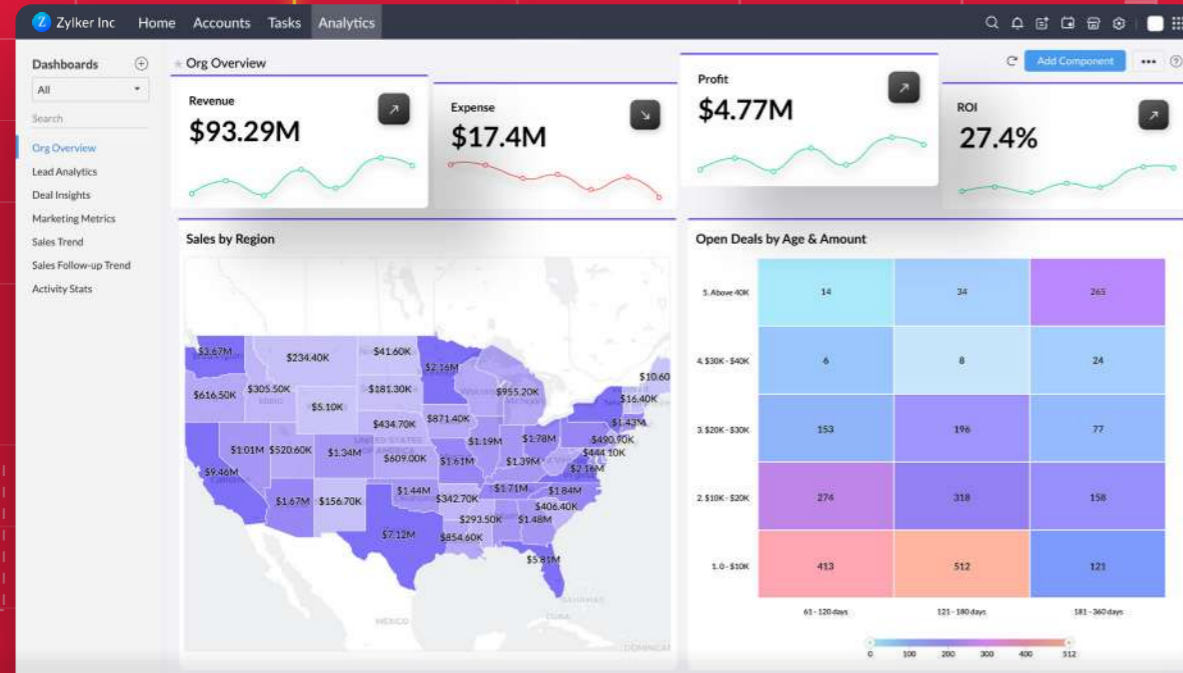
Zylker Inc Home Accounts Tasks Analytics

Dashboards
All
Search
Org Overview
Lead Analytics
Deal Insights
Marketing Metrics
Sales Trend
Sales Follow-up Trend
Activity Stats

Org Overview

Add Component

Revenue
$93.29M

Expense
$17.4M

Profit
$4.77M

ROI
27.4%

Sales by Region

$3.67M $234.40K $41.60K $2.16M $10.60 $616.50K $305.50K $181.30K $955.20K $16.40K $5.10K $434.70K $871.40K $1.43M $1.01M $520.60K $1.34M $1.19M $1.78M $490.90K $609.00K $1.61M $1.39M $444.10K $9.46M $2.16M $1.44M $1.71M $1.84M $1.67M $156.70K $342.70K $406.40K $293.50K $1.48M $7.12M $854.60K $5.81M

MEXICO

Open Deals by Age & Amount

| | 61 - 120 days | 121 - 180 days | 181 - 360 days |
|---|---|---|---|
| 5. Above 40K | 14 | 34 | 265 |
| 4. $30K - $40K | 6 | 8 | 24 |
| 3. $20K - $30K | 153 | 196 | 77 |
| 2. $10K - $20K | 274 | 318 | 158 |
| 1. 0 - $10K | 413 | 512 | 121 |

0 100 200 300 400 512